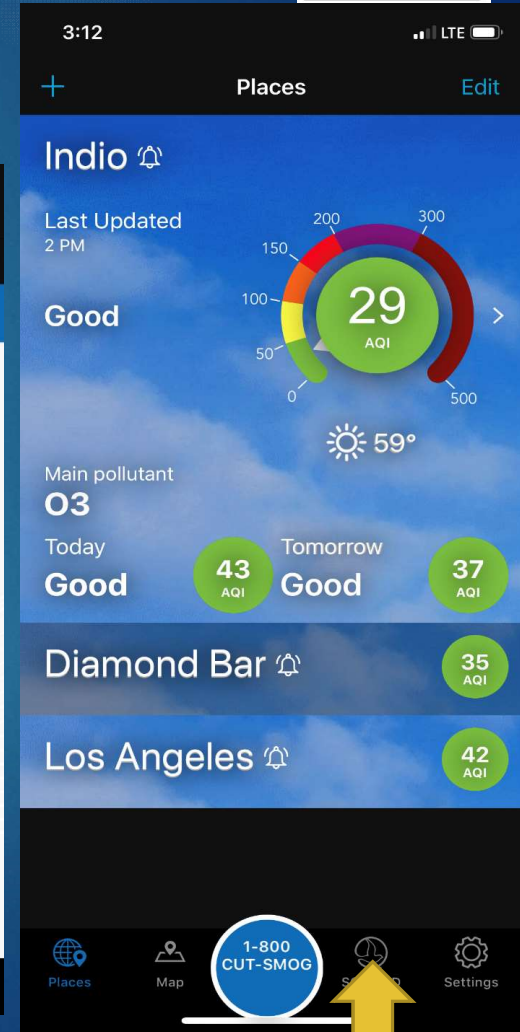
3:12

LTE

+

Places

Edit

Indio

Last Updated
2 PM

Good

200
300
150
100
50
0
500

29
AQI

59°

Main pollutant
O3

Today
Good

43
AQI

Tomorrow
Good

37
AQI

Diamond Bar

35
AQI

Los Angeles

42
AQI

Places

Map

1-800
CUT-SMOG

S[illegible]D

Settings